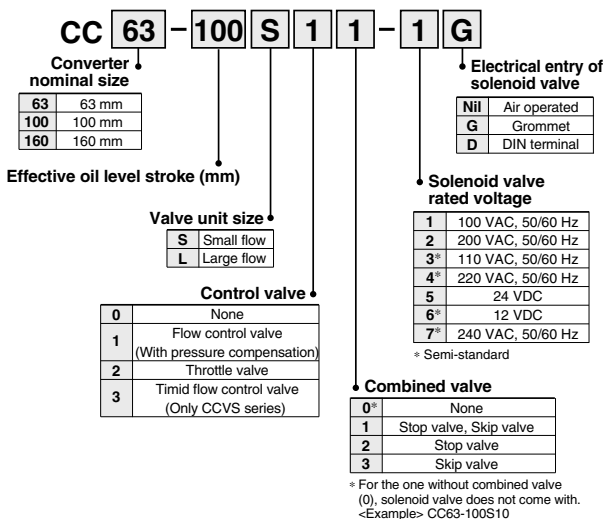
CC 63 – 100 S 1 1 – 1 G

Converter nominal size

| | |
|---|---|
| 63 | 63 mm |
| 100 | 100 mm |
| 160 | 160 mm |

Effective oil level stroke (mm)

Valve unit size

| | |
|---|---|
| S | Small flow |
| L | Large flow |

Control valve

| | |
|---|---|
| 0 | None |
| 1 | Flow control valve (With pressure compensation) |
| 2 | Throttle valve |
| 3 | Timid flow control valve (Only CCVS series) |

Electrical entry of solenoid valve

| | |
|---|---|
| Nil | Air operated |
| G | Grommet |
| D | DIN terminal |

Solenoid valve rated voltage

| | |
|---|---|
| 1 | 100 VAC, 50/60 Hz |
| 2 | 200 VAC, 50/60 Hz |
| 3* | 110 VAC, 50/60 Hz |
| 4* | 220 VAC, 50/60 Hz |
| 5 | 24 VDC |
| 6* | 12 VDC |
| 7* | 240 VAC, 50/60 Hz |

* Semi-standard

Combined valve

| | |
|---|---|
| 0* | None |
| 1 | Stop valve, Skip valve |
| 2 | Stop valve |
| 3 | Skip valve |

* For the one without combined valve (0), solenoid valve does not come with. <Example> CC63-100S10